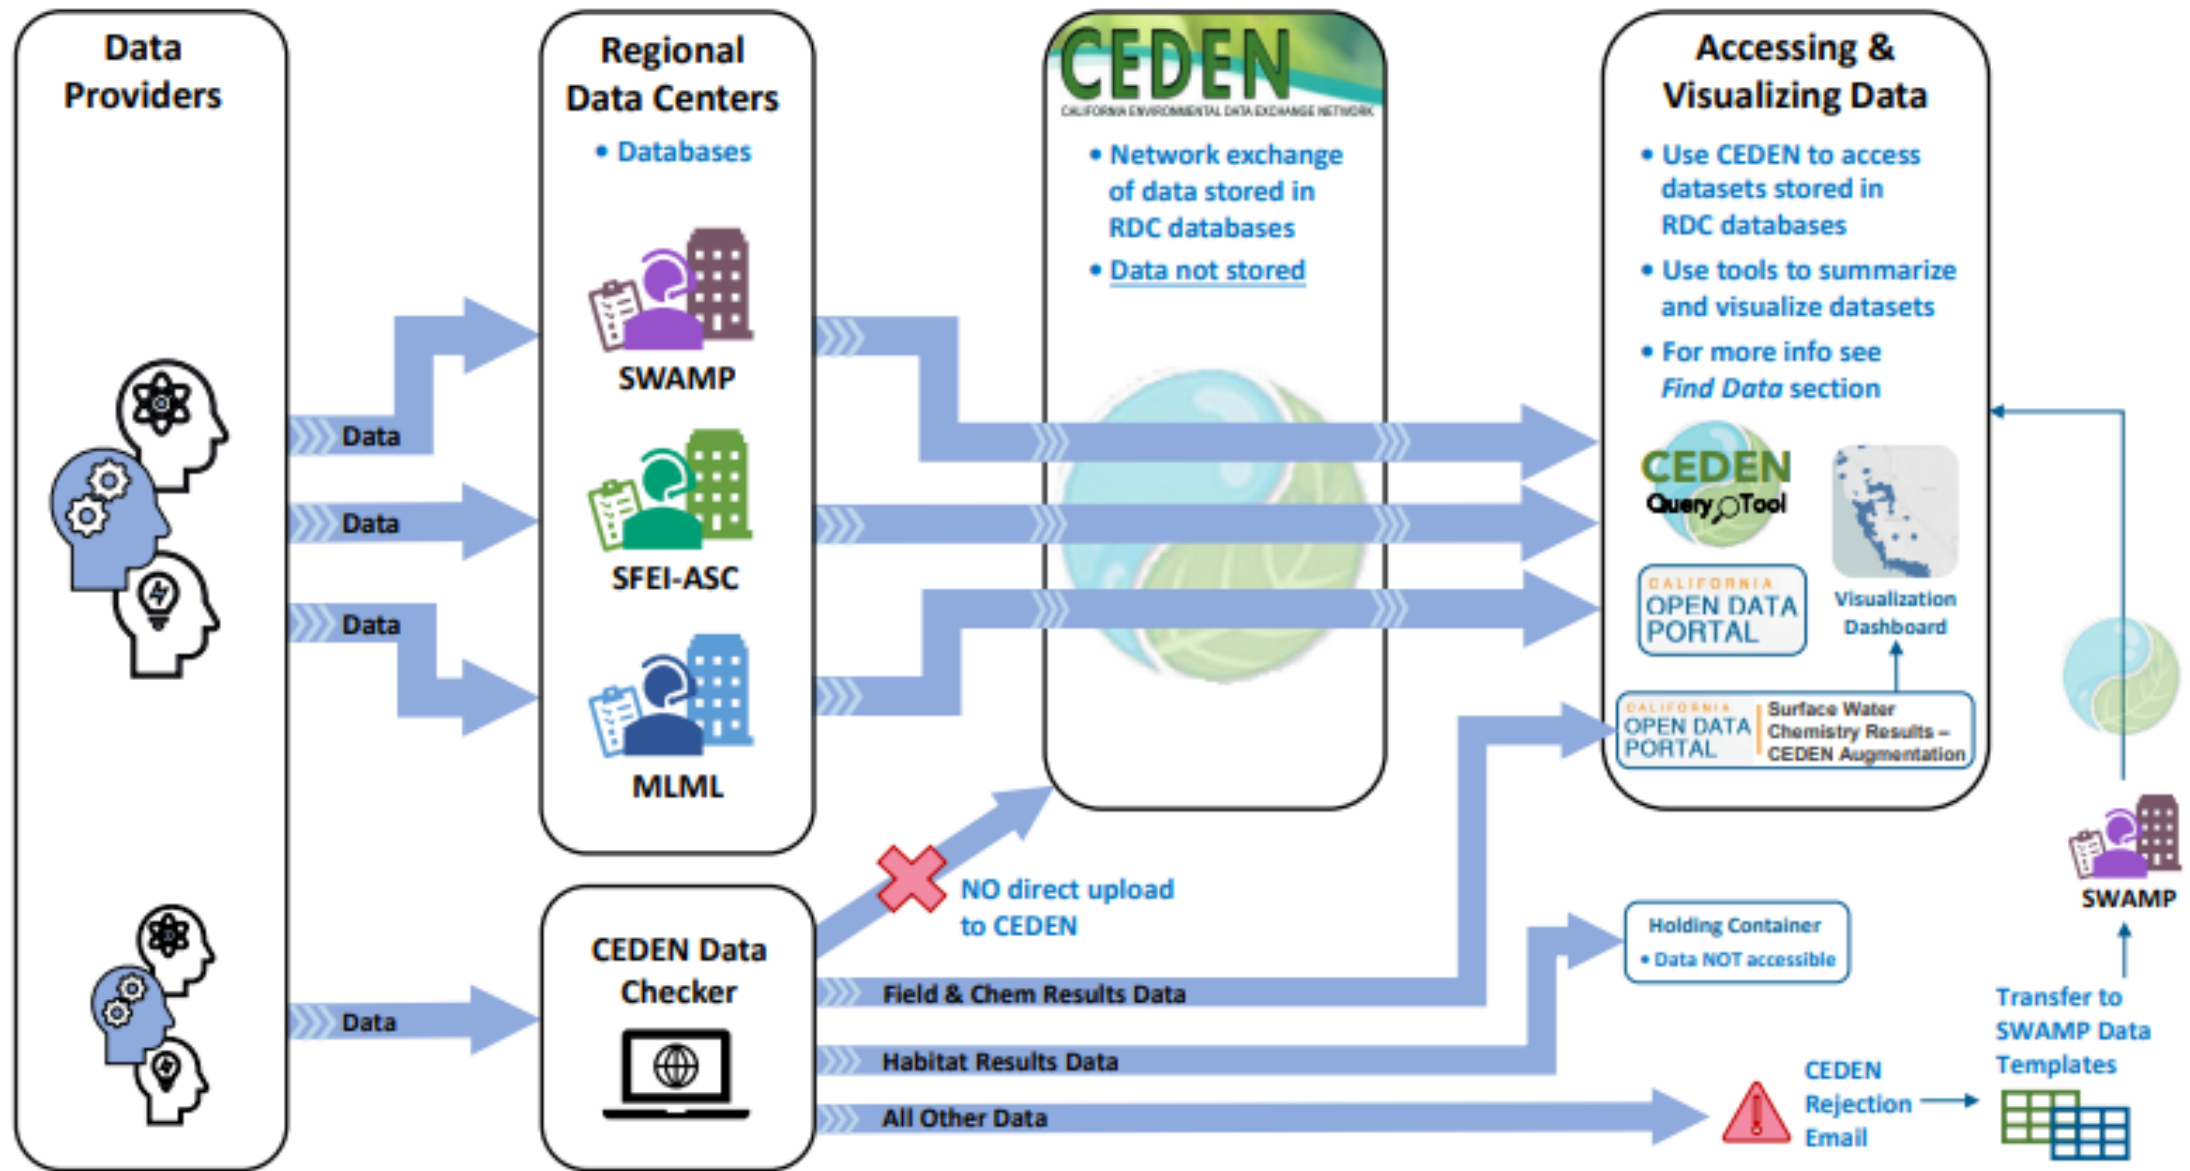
Data Providers

Data

Data

Data

Data

Regional Data Centers

• Databases

SWAMP

SFEI-ASC

MLML

CEDEN Data Checker

CEDEN
CALIFORNIA ENVIRONMENTAL DATA EXCHANGE NETWORK

• Network exchange of data stored in RDC databases

• Data not stored

NO direct upload to CEDEN

Field & Chem Results Data

Habitat Results Data

All Other Data

Accessing & Visualizing Data

• Use CEDEN to access datasets stored in RDC databases

• Use tools to summarize and visualize datasets

• For more info see *Find Data* section

CEDEN Query Tool

CALIFORNIA OPEN DATA PORTAL

Visualization Dashboard

CALIFORNIA OPEN DATA PORTAL | Surface Water Chemistry Results – CEDEN Augmentation

Holding Container

• Data NOT accessible

SWAMP

Transfer to SWAMP Data Templates

CEDEN Rejection Email